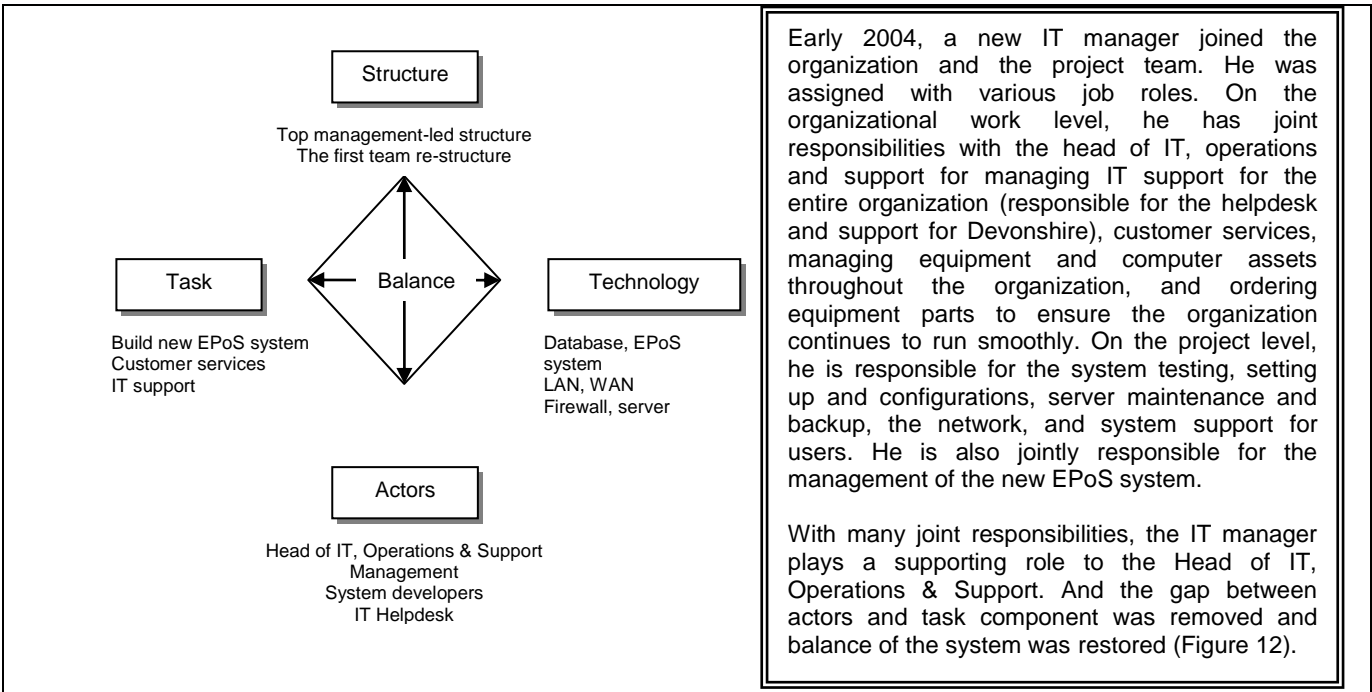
Structure

Top management-led structure
The first team re-structure

Task

Balance

Technology

Build new EPoS system
Customer services
IT support

Database, EPoS system
LAN, WAN
Firewall, server

Actors

Head of IT, Operations & Support
Management
System developers
IT Helpdesk

Early 2004, a new IT manager joined the organization and the project team. He was assigned with various job roles. On the organizational work level, he has joint responsibilities with the head of IT, operations and support for managing IT support for the entire organization (responsible for the helpdesk and support for Devonshire), customer services, managing equipment and computer assets throughout the organization, and ordering equipment parts to ensure the organization continues to run smoothly. On the project level, he is responsible for the system testing, setting up and configurations, server maintenance and backup, the network, and system support for users. He is also jointly responsible for the management of the new EPoS system.

With many joint responsibilities, the IT manager plays a supporting role to the Head of IT, Operations & Support. And the gap between actors and task component was removed and balance of the system was restored (Figure 12).